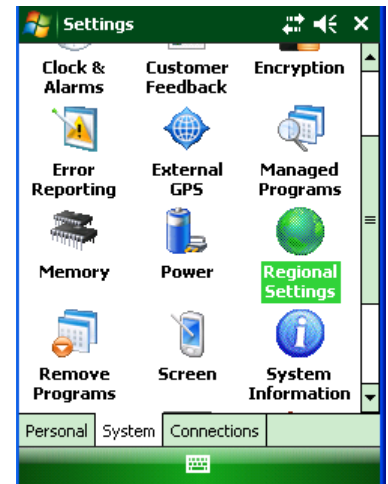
Settings

Clock & Alarms

Customer Feedback

Encryption

Error Reporting

External GPS

Managed Programs

Memory

Power

Regional Settings

Remove Programs

Screen

System Information

Personal | System | Connections